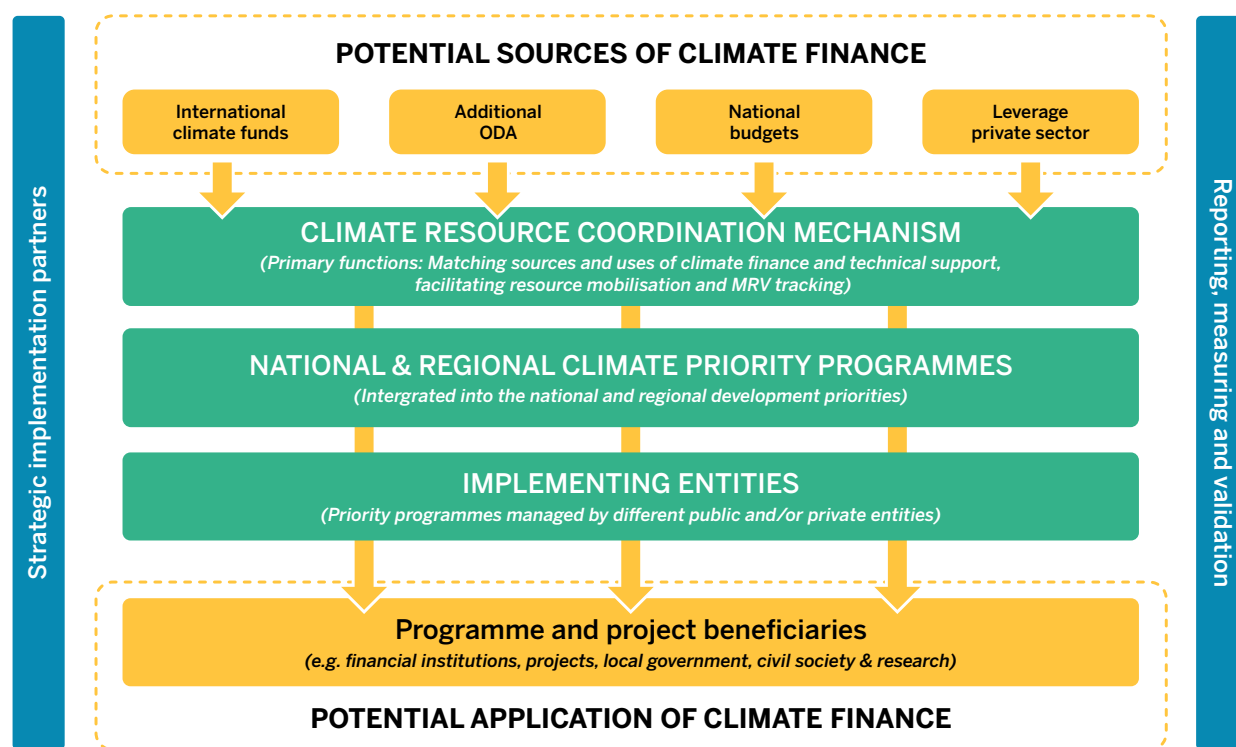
Strategic implementation partners

POTENTIAL SOURCES OF CLIMATE FINANCE

International climate funds

Additional ODA

National budgets

Leverage private sector

CLIMATE RESOURCE COORDINATION MECHANISM

(Primary functions: Matching sources and uses of climate finance and technical support, facilitating resource mobilisation and MRV tracking)

NATIONAL & REGIONAL CLIMATE PRIORITY PROGRAMMES

(Intergrated into the national and regional development priorities)

IMPLEMENTING ENTITIES

(Priority programmes managed by different public and/or private entities)

Programme and project beneficiaries

(e.g. financial institutions, projects, local government, civil society & research)

POTENTIAL APPLICATION OF CLIMATE FINANCE

Reporting, measuring and validation